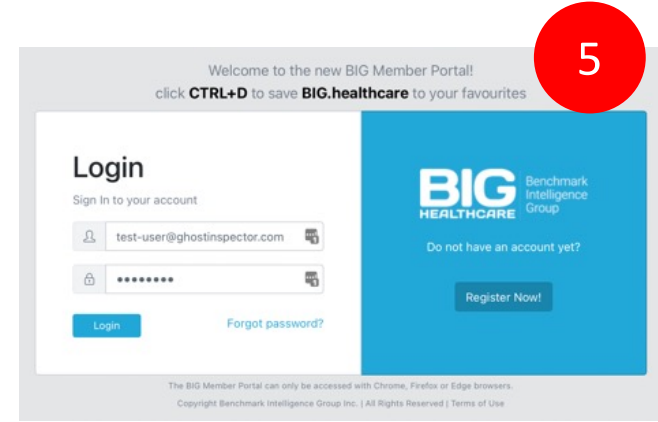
5

Welcome to the new BIG Member Portal!
click **CTRL+D** to save **BIG.healthcare** to your favourites

Login
Sign In to your account

test-user@ghostinspector.com

••••••••

Login

Forgot password?

BIG HEALTHCARE Benchmark Intelligence Group

Do not have an account yet?

Register Now!

The BIG Member Portal can only be accessed with Chrome, Firefox or Edge browsers.
Copyright Benchmark Intelligence Group Inc. | All Rights Reserved | Terms of Use